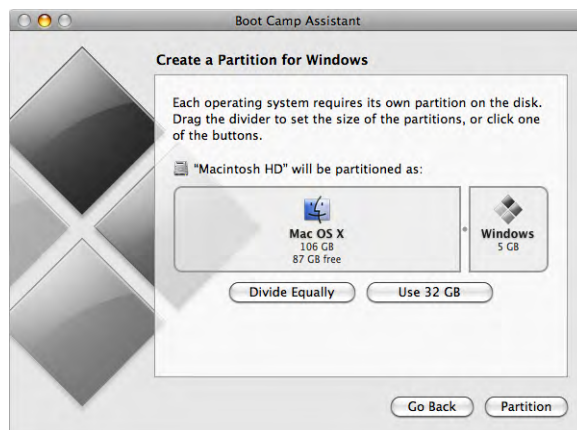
Boot Camp Assistant

Create a Partition for Windows

Each operating system requires its own partition on the disk. Drag the divider to set the size of the partitions, or click one of the buttons.

"Macintosh HD" will be partitioned as:

Mac OS X
106 GB
87 GB free

Windows
5 GB

Divide Equally

Use 32 GB

Go Back

Partition